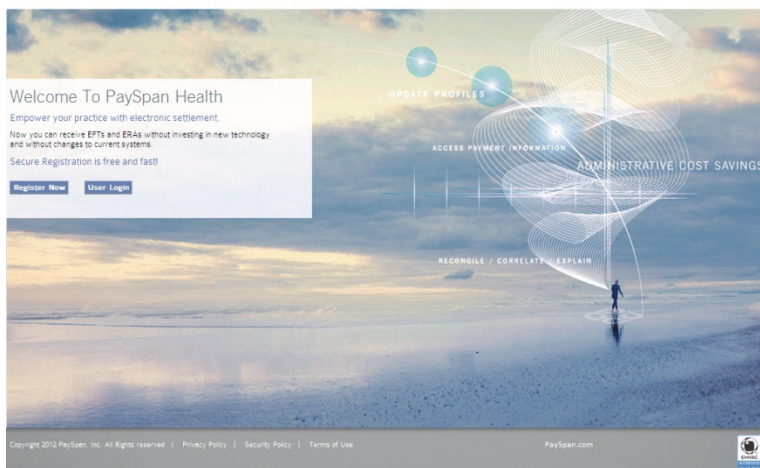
Welcome To PaySpan Health

Empower your practice with electronic settlement.

Now you can receive EFTs and ERAs without investing in new technology and without changes to current systems.

Secure Registration is free and fast!

Register Now User Login

UPDATE PROFILES

ACCESS PAYMENT INFORMATION

ADMINISTRATIVE COST SAVINGS

RECONCILE / CORRELATE / EXPLAIN

Copyright 2012 PaySpan, Inc. All Rights reserved | Privacy Policy | Security Policy | Terms of Use

PaySpan.com